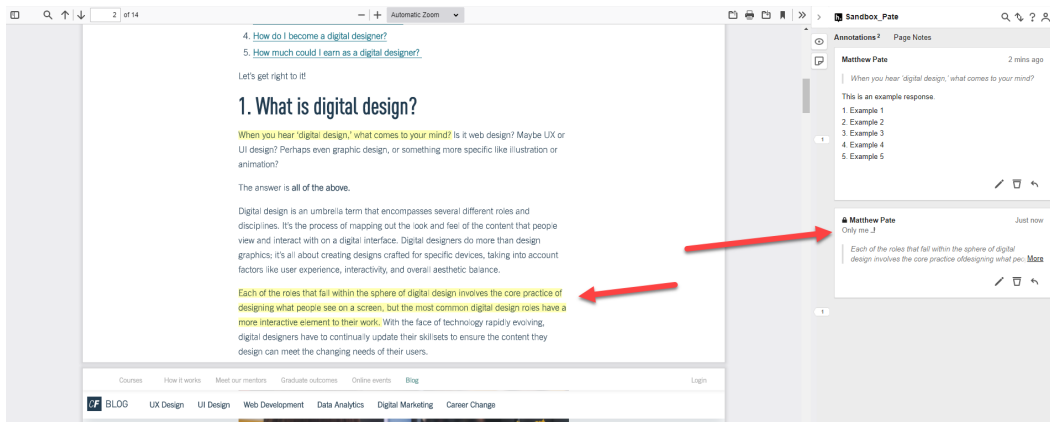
2 of 14
Automatic Zoom

4. How do I become a digital designer?
5. How much could I earn as a digital designer?

Let's get right to it!

1. What is digital design?

When you hear 'digital design,' what comes to your mind? Is it web design? Maybe UX or UI design? Perhaps even graphic design, or something more specific like illustration or animation?

The answer is all of the above.

Digital design is an umbrella term that encompasses several different roles and disciplines. It's the process of mapping out the look and feel of the content that people view and interact with on a digital interface. Digital designers do more than design graphics; it's all about creating designs crafted for specific devices, taking into account factors like user experience, interactivity, and overall aesthetic balance.

Each of the roles that fall within the sphere of digital design involves the core practice of designing what people see on a screen, but the most common digital design roles have a more interactive element to their work. With the face of technology rapidly evolving, digital designers have to continually update their skillsets to ensure the content they design can meet the changing needs of their users.

Courses How it works Meet our mentors Graduate outcomes Online events Blog Login

CF BLOG UX Design UI Design Web Development Data Analytics Digital Marketing Career Change

Sandbox_Pate
Annotations 2 Page Notes

Matthew Pate 2 mins ago
When you hear 'digital design,' what comes to your mind?
This is an example response.
1. Example 1
2. Example 2
3. Example 3
4. Example 4
5. Example 5

1

Matthew Pate Just now
Only me
Each of the roles that fall within the sphere of digital design involves the core practice ofdesigning what pe More

1